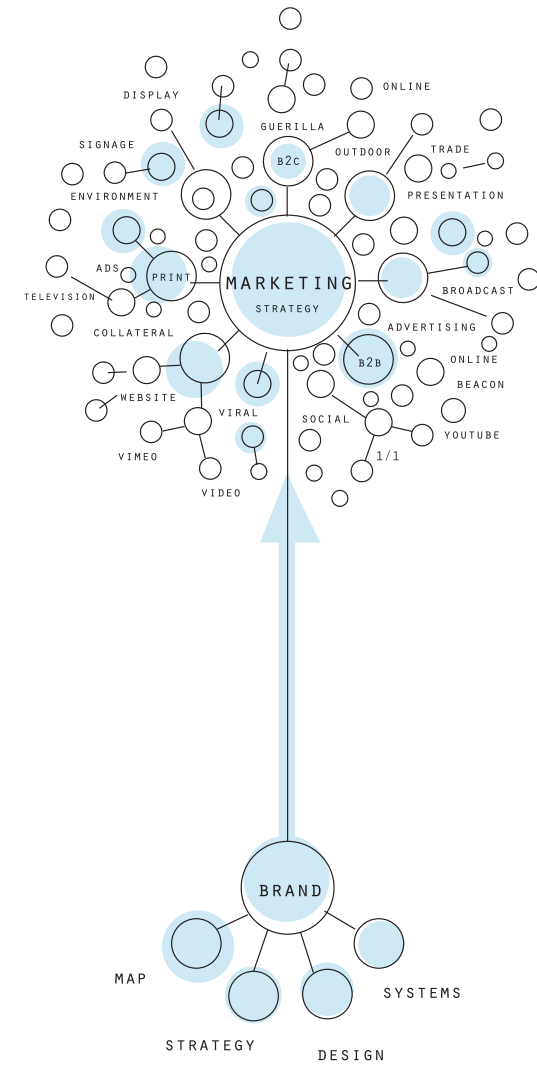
DISPLAY
ONLINE
GUERILLA
SIGNAGE
B2C
OUTDOOR
TRADE
ENVIRONMENT
PRESENTATION
ADS
PRINT
MARKETING
STRATEGY
TELEVISION
BROADCAST
COLLATERAL
ADVERTISING
B2B
ONLINE
WEBSITE
BEACON
VIRAL
SOCIAL
YOUTUBE
VIMEO
1/1
VIDEO
BRAND
MAP
SYSTEMS
STRATEGY
DESIGN